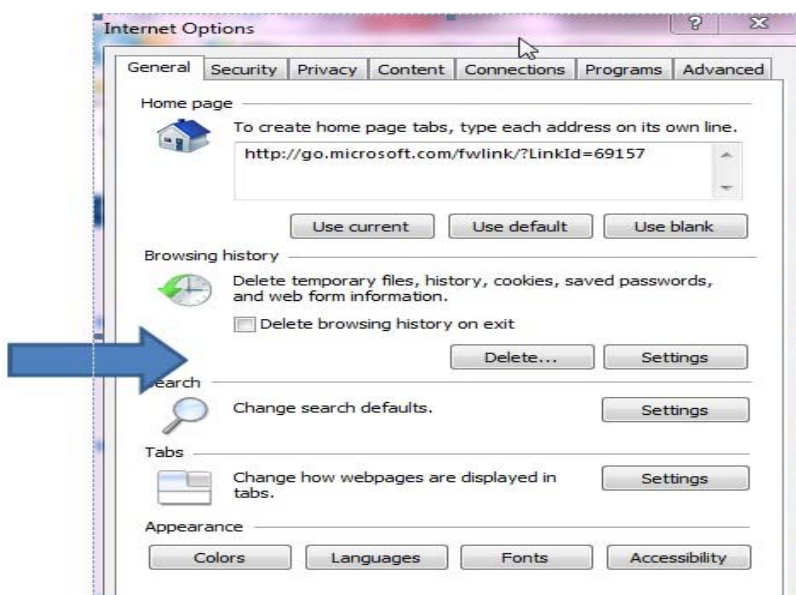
Internet Options

?

General | Security | Privacy | Content | Connections | Programs | Advanced

Home page

To create home page tabs, type each address on its own line.

http://go.microsoft.com/fwlink/?LinkId=69157

Use current | Use default | Use blank

Browsing history

Delete temporary files, history, cookies, saved passwords, and web form information.

Delete browsing history on exit

Delete... | Settings

earch

Change search defaults.

Settings

Tabs

Change how webpages are displayed in tabs.

Settings

Appearance

Colors | Languages | Fonts | Accessibility